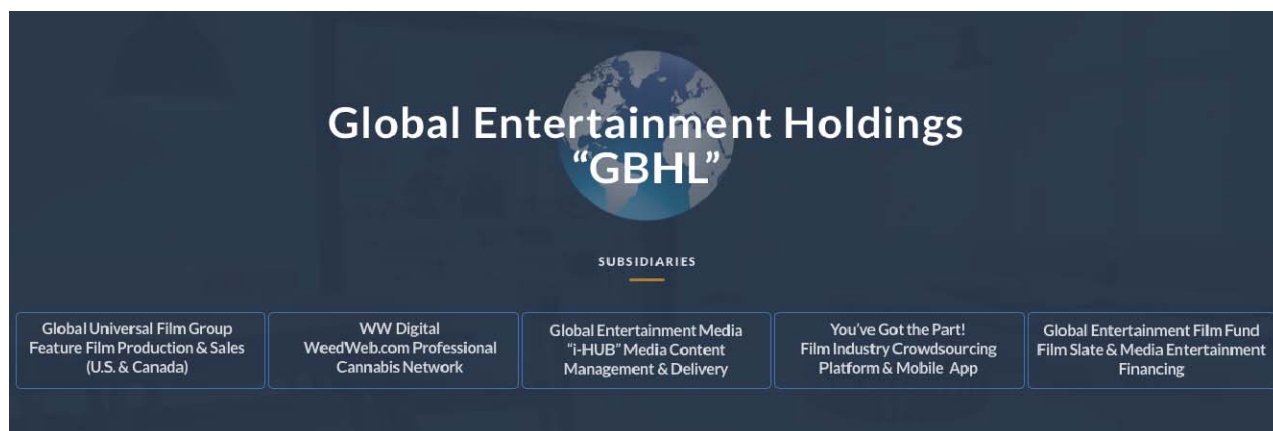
Global Entertainment Holdings
"GBHL"

SUBSIDIARIES

Global Universal Film Group
Feature Film Production & Sales
(U.S. & Canada)

WW Digital
WeedWeb.com Professional
Cannabis Network

Global Entertainment Media
"i-HUB" Media Content
Management & Delivery

You've Got the Part!
Film Industry Crowdsourcing
Platform & Mobile App

Global Entertainment Film Fund
Film Slate & Media Entertainment
Financing